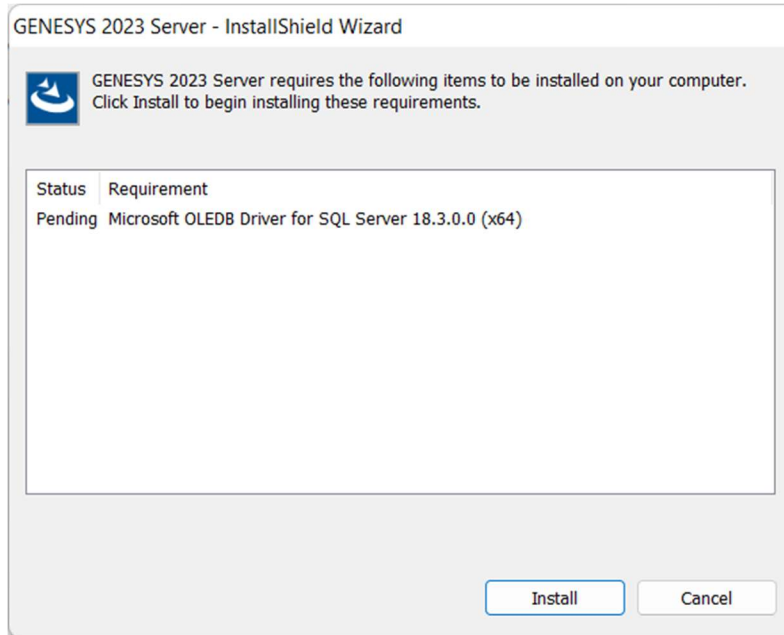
GENESYS 2023 Server - InstallShield Wizard

GENESYS 2023 Server requires the following items to be installed on your computer. Click Install to begin installing these requirements.

| Status | Requirement |
|---|---|
| Pending | Microsoft OLEDB Driver for SQL Server 18.3.0.0 (x64) |

Install

Cancel